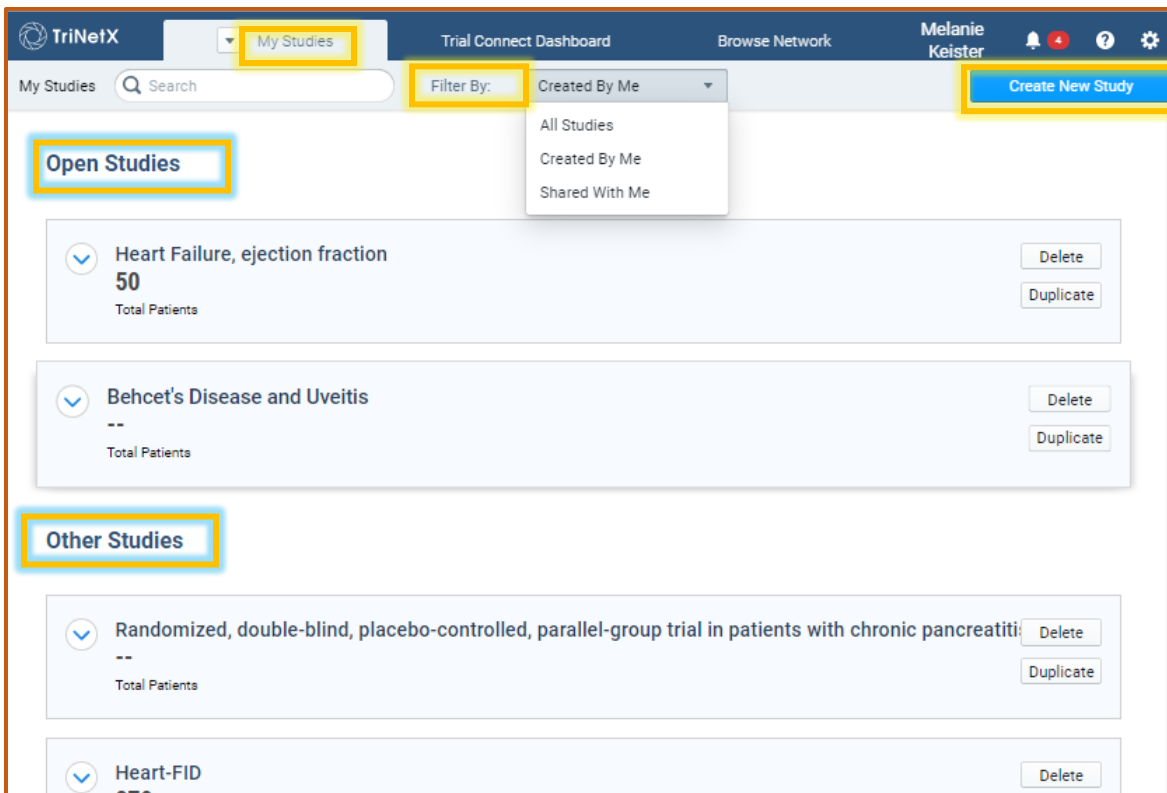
TriNetX

My Studies

Trial Connect Dashboard

Browse Network

Melanie Keister

4

My Studies

Search

Filter By:

Created By Me

Create New Study

All Studies

Created By Me

Shared With Me

Open Studies

Heart Failure, ejection fraction
50
Total Patients

Delete

Duplicate

Behcet's Disease and Uveitis
--
Total Patients

Delete

Duplicate

Other Studies

Randomized, double-blind, placebo-controlled, parallel-group trial in patients with chronic pancreatiti
--
Total Patients

Delete

Duplicate

Heart-FID
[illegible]

Delete